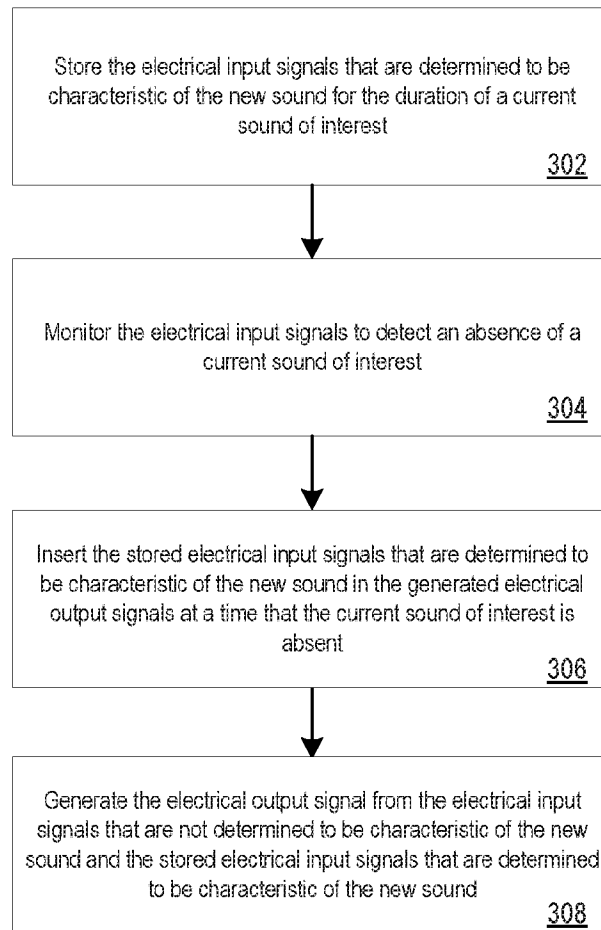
Store the electrical input signals that are determined to be characteristic of the new sound for the duration of a current sound of interest

302

Monitor the electrical input signals to detect an absence of a current sound of interest

304

Insert the stored electrical input signals that are determined to be characteristic of the new sound in the generated electrical output signals at a time that the current sound of interest is absent

306

Generate the electrical output signal from the electrical input signals that are not determined to be characteristic of the new sound and the stored electrical input signals that are determined to be characteristic of the new sound

308